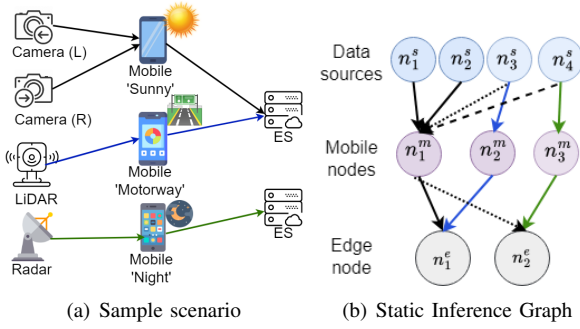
Camera (L)

Camera (R)

LiDAR

Radar

Mobile 'Sunny'

Mobile 'Motorway'

Mobile 'Night'

ES

ES

(a) Sample scenario

Data sources

$n_1^s$ $n_2^s$ $n_3^s$ $n_4^s$

Mobile nodes

$n_1^m$ $n_2^m$ $n_3^m$

Edge node

$n_1^e$ $n_2^e$

(b) Static Inference Graph